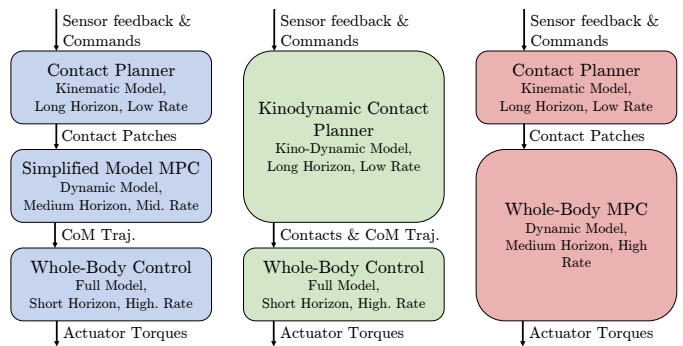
Sensor feedback & Commands

Contact Planner
Kinematic Model, Long Horizon, Low Rate

Contact Patches

Simplified Model MPC
Dynamic Model, Medium Horizon, Mid. Rate

CoM Traj.

Whole-Body Control
Full Model, Short Horizon, High. Rate

Actuator Torques

Sensor feedback & Commands

Kinodynamic Contact Planner
Kino-Dynamic Model, Long Horizon, Low Rate

Contacts & CoM Traj.

Whole-Body Control
Full Model, Short Horizon, High. Rate

Actuator Torques

Sensor feedback & Commands

Contact Planner
Kinematic Model, Long Horizon, Low Rate

Contact Patches

Whole-Body MPC
Dynamic Model, Medium Horizon, High Rate

Actuator Torques